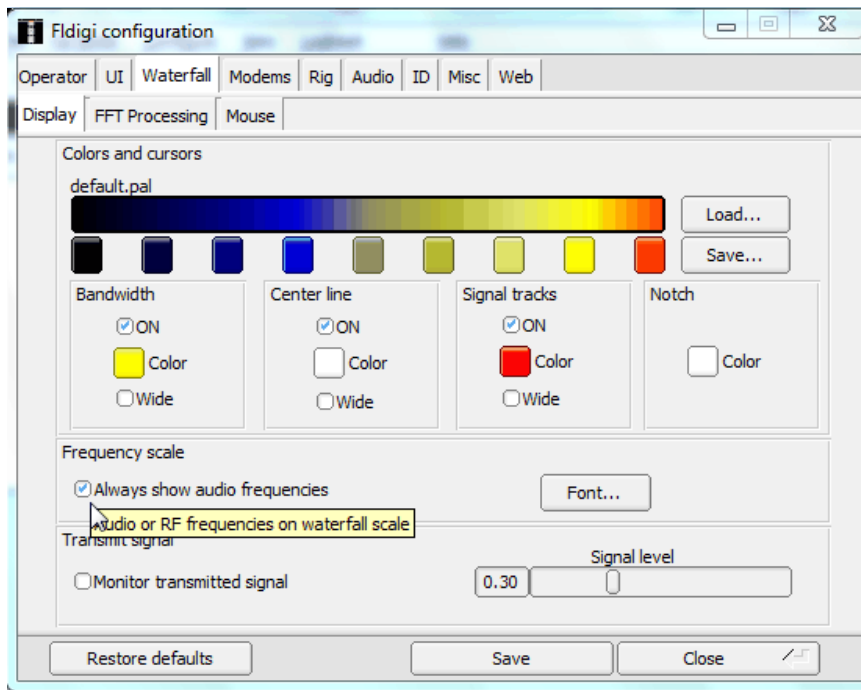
Fldigi configuration

Operator | UI | Waterfall | Modems | Rig | Audio | ID | Misc | Web

Display | FFT Processing | Mouse

Colors and cursors

default.pal

Load...

Save...

Bandwidth

ON

Color

Wide

Center line

ON

Color

Wide

Signal tracks

ON

Color

Wide

Notch

Color

Frequency scale

Always show audio frequencies

Font...

udio or RF frequencies on waterfall scale

Transmit signal

Signal level

Monitor transmitted signal

0.30

Restore defaults

Save

Close